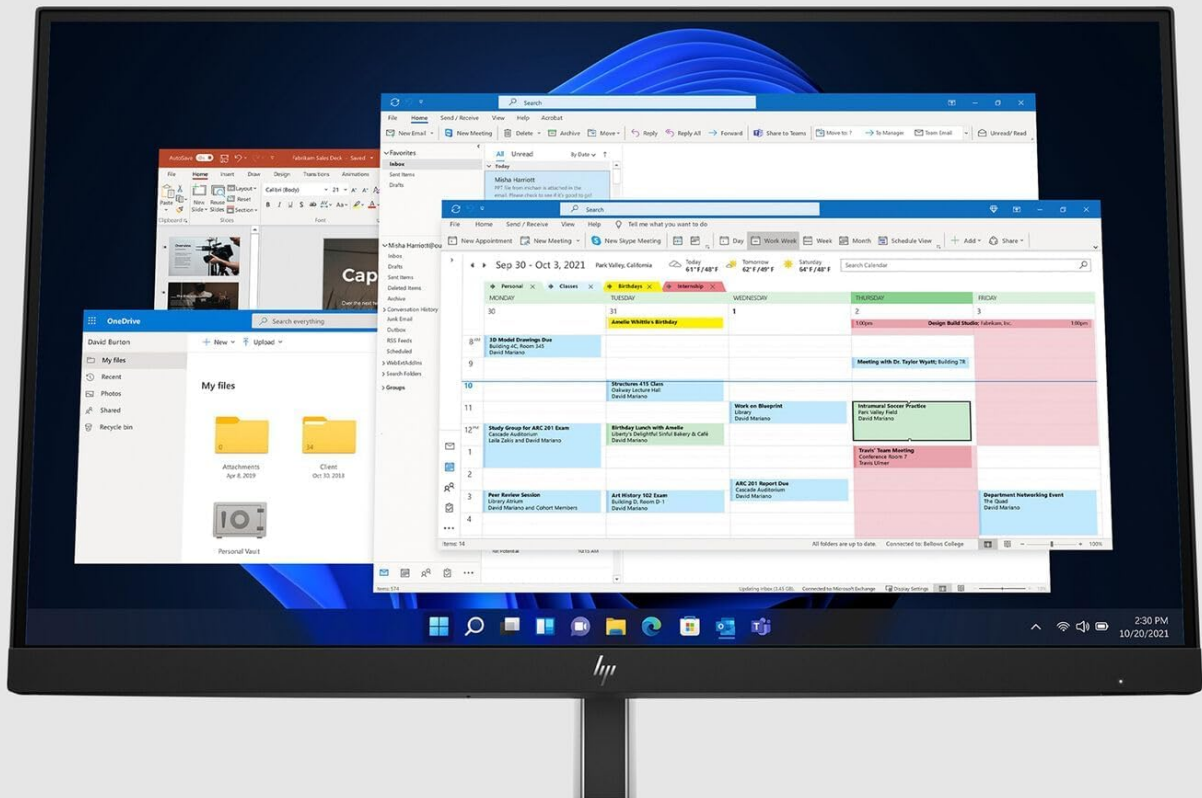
Search

File Home Send / Receive View Help Acrobat

New Email New Meeting Delete Archive Move Reply Reply All Forward Share to Teams Move to: ? To Manager Team Email Unread/ Read

Favorites
Inbox
Sent Items
Drafts

All Unread By Date

Today
Misha Harriott

AutoSave Fabrikam Sales Deck - Saved

File Home Insert Draw Design Transitions Animations

Paste New Slide Reuse Slides Layout Reset Section
Calibri (Body) 21
Clipboard Slides Font

Cap

Misha Harriott
Inbox
Drafts
Sent Items
Deleted Items
Archive
Conversation History
Junk Email
Outbox
RSS Feeds
Scheduled
WebExtAddins
Search Folders
Groups

Items: 574 Updating Inbox (3.45 GB) Connected to Microsoft Exchange Display Settings

Search

File Home Send / Receive View Help Tell me what you want to do

New Appointment New Meeting New Skype Meeting Day Work Week Week Month Schedule View Add Share

Sep 30 - Oct 3, 2021 Park Valley, California Today 61°F / 48°F Tomorrow 61°F / 49°F Saturday 64°F / 48°F Search Calendar

Personal Classes Birthdays Internship

| | MONDAY | TUESDAY | WEDNESDAY | THURSDAY | FRIDAY |
|---|---|---|---|---|---|
| | 30 | 31 Amelie Whittle's Birthday | 1 | 2 1:00pm Design Build Studio; Fabrikam, Inc. 1:00pm | 3 |
| 8 AM | 3D Model Drawings Due Building 4C, Room 345 David Mariano | | | | |
| 9 | | | | Meeting with Dr. Taylor Wyatt; Building 7R | |
| 10 | | Structures 415 Class Oakway Lecture Hall David Mariano | | | |
| 11 | | Birthday Lunch with Amelie Liberty's Delightful Sinful Bakery & Café David Mariano | Work on Blueprint Library David Mariano | Intramural Soccer Practice Park Valley Field David Mariano | |
| 12 PM | Study Group for ARC 201 Exam Cascade Auditorium Laila Zakis and David Mariano | | | | |
| 1 | | | | Travis' Team Meeting Conference Room 7 Travis Ulmer | |
| 2 | | | ARC 201 Report Due Cascade Auditorium David Mariano | | |
| 3 | Peer Review Session Library Atrium David Mariano and Cohort Members | Art History 102 Exam Building D, Room D-1 David Mariano | | | Department Networking Event The Quad David Mariano |
| 4 | | | | | |

Items: 14 All folders are up to date. Connected to: Bellows College 100%

OneDrive Search everything

David Burton
My files
Recent
Photos
Shared
Recycle bin

New Upload

My files

Attachments Apr 6, 2019
Client Oct 30, 2018
Personal Vault

2:30 PM
10/20/2021